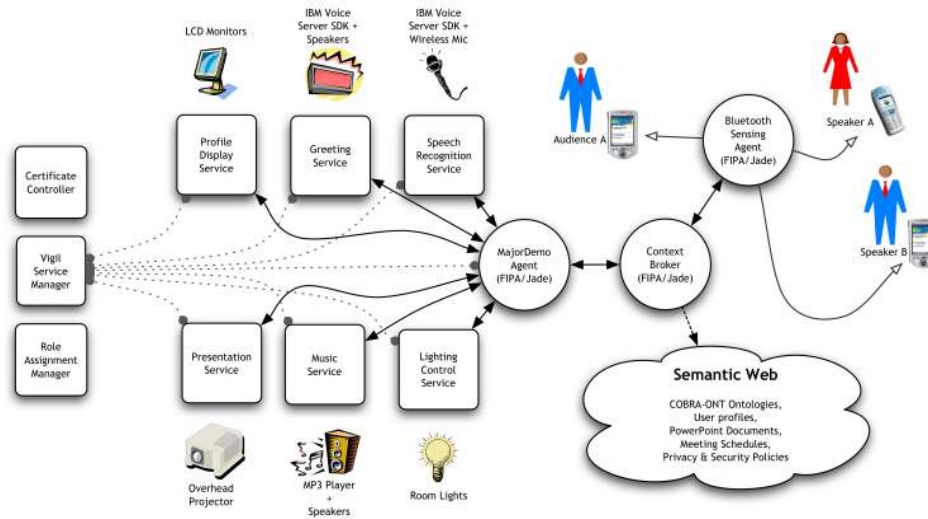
LCD Monitors

IBM Voice Server SDK + Speakers

IBM Voice Server SDK + Wireless Mic

Profile Display Service

Greeting Service

Speech Recognition Service

Certificate Controller

Vigil Service Manager

Role Assignment Manager

MajorDemo Agent (FIPA/Jade)

Context Broker (FIPA/Jade)

Bluetooth Sensing Agent (FIPA/Jade)

Audience A

Speaker A

Speaker B

Presentation Service

Music Service

Lighting Control Service

Semantic Web

COBRA-ONT Ontologies, User profiles, PowerPoint Documents, Meeting Schedules, Privacy & Security Policies

Overhead Projector

MP3 Player + Speakers

Room Lights